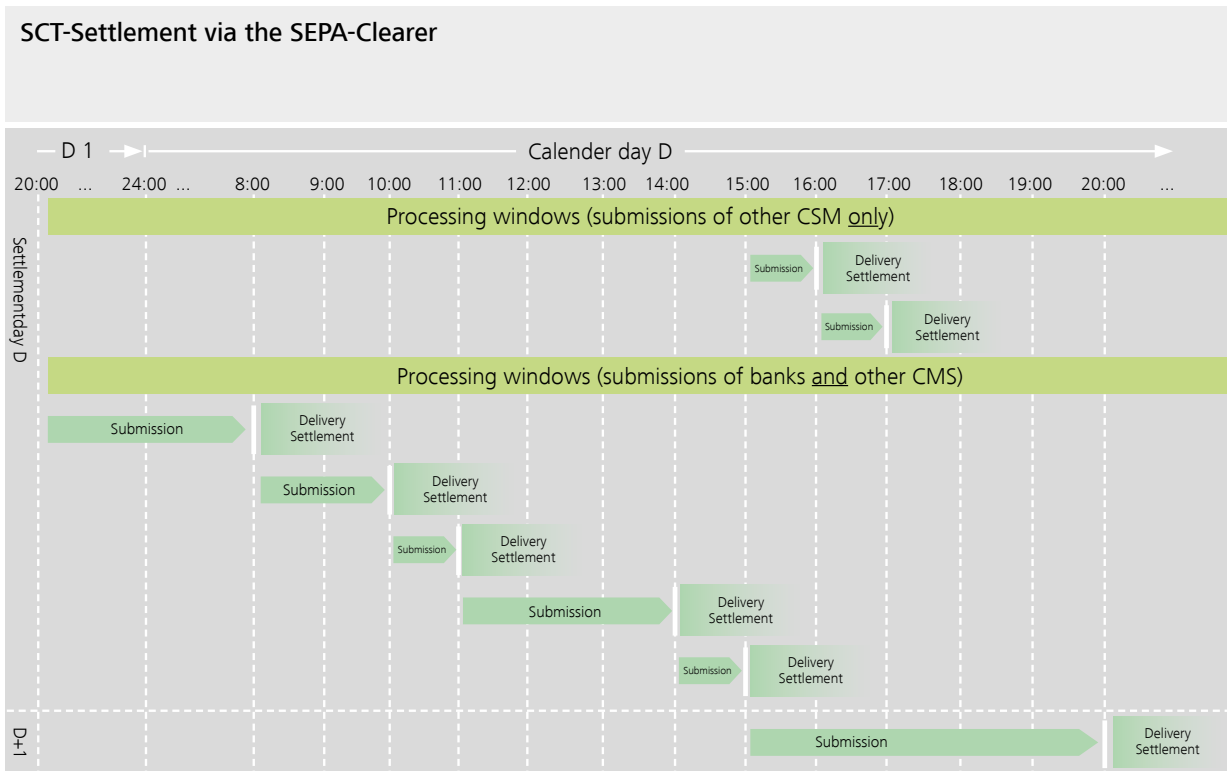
SCT-Settlement via the SEPA-Clearer

D 1

Calender day D

20:00 ... 24:00 ... 8:00 9:00 10:00 11:00 12:00 13:00 14:00 15:00 16:00 17:00 18:00 19:00 20:00 ...

Settlementday D

Processing windows (submissions of other CSM only)

Submission

Delivery Settlement

Submission

Delivery Settlement

Processing windows (submissions of banks and other CMS)

Submission

Delivery Settlement

Submission

Delivery Settlement

Submission

Delivery Settlement

Submission

Delivery Settlement

Submission

Delivery Settlement

D+1

Submission

Delivery Settlement